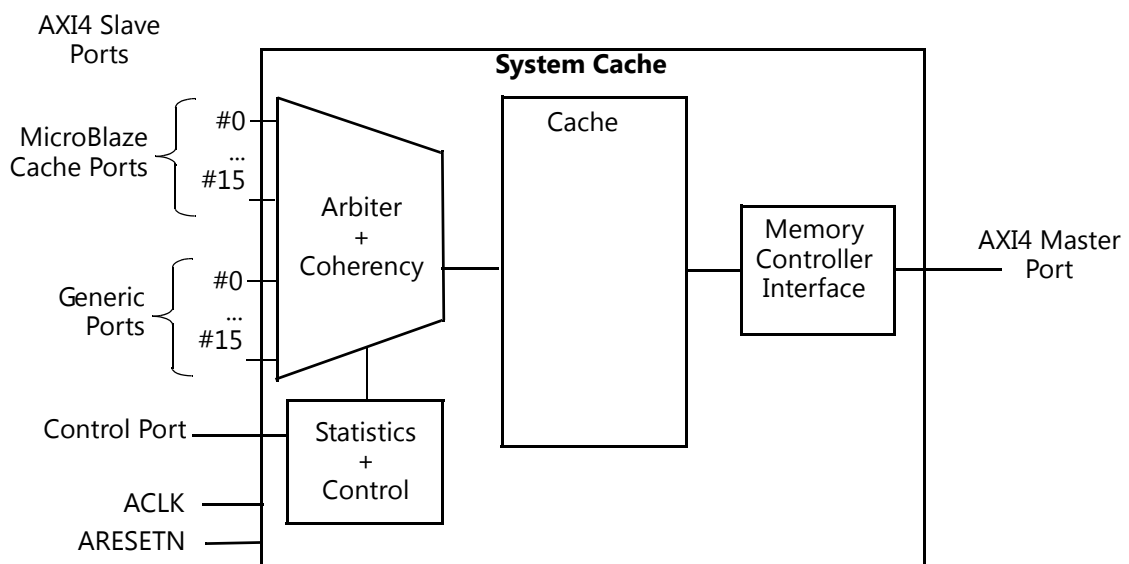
AXI4 Slave Ports

System Cache

MicroBlaze Cache Ports

#0
...
#15

Generic Ports

#0
...
#15

Arbiter + Coherency

Cache

Memory Controller Interface

AXI4 Master Port

Control Port

Statistics + Control

ACLK

ARESETN